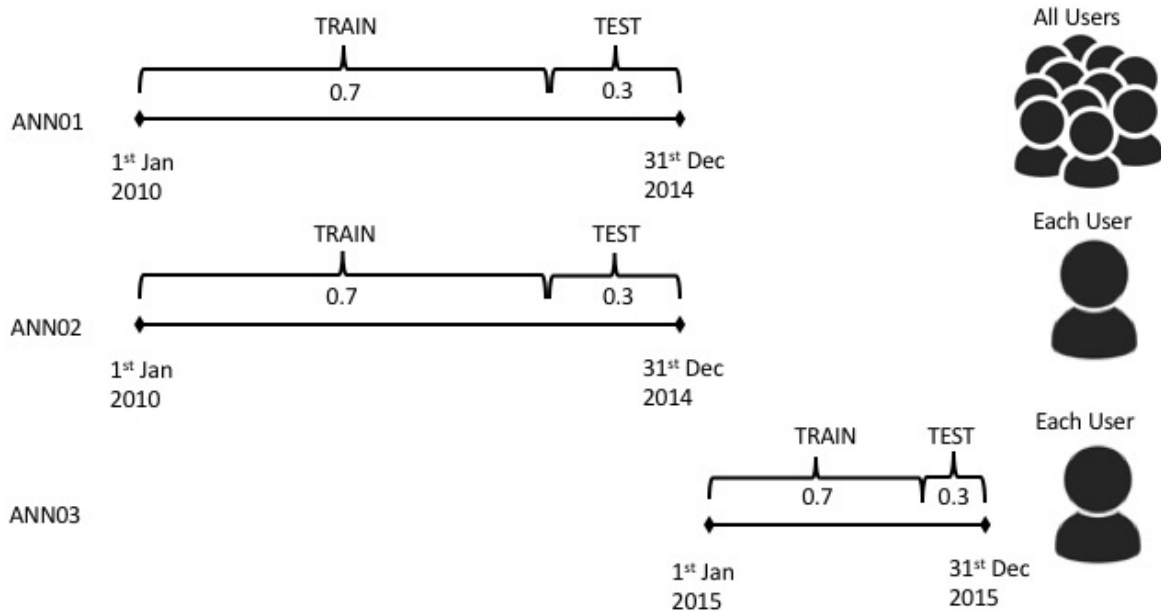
TRAIN

TEST

All Users

0.7

0.3

ANN01

$1^{st}$ Jan 2010

$31^{st}$ Dec 2014

TRAIN

TEST

Each User

0.7

0.3

ANN02

$1^{st}$ Jan 2010

$31^{st}$ Dec 2014

TRAIN

TEST

Each User

0.7

0.3

ANN03

$1^{st}$ Jan 2015

$31^{st}$ Dec 2015